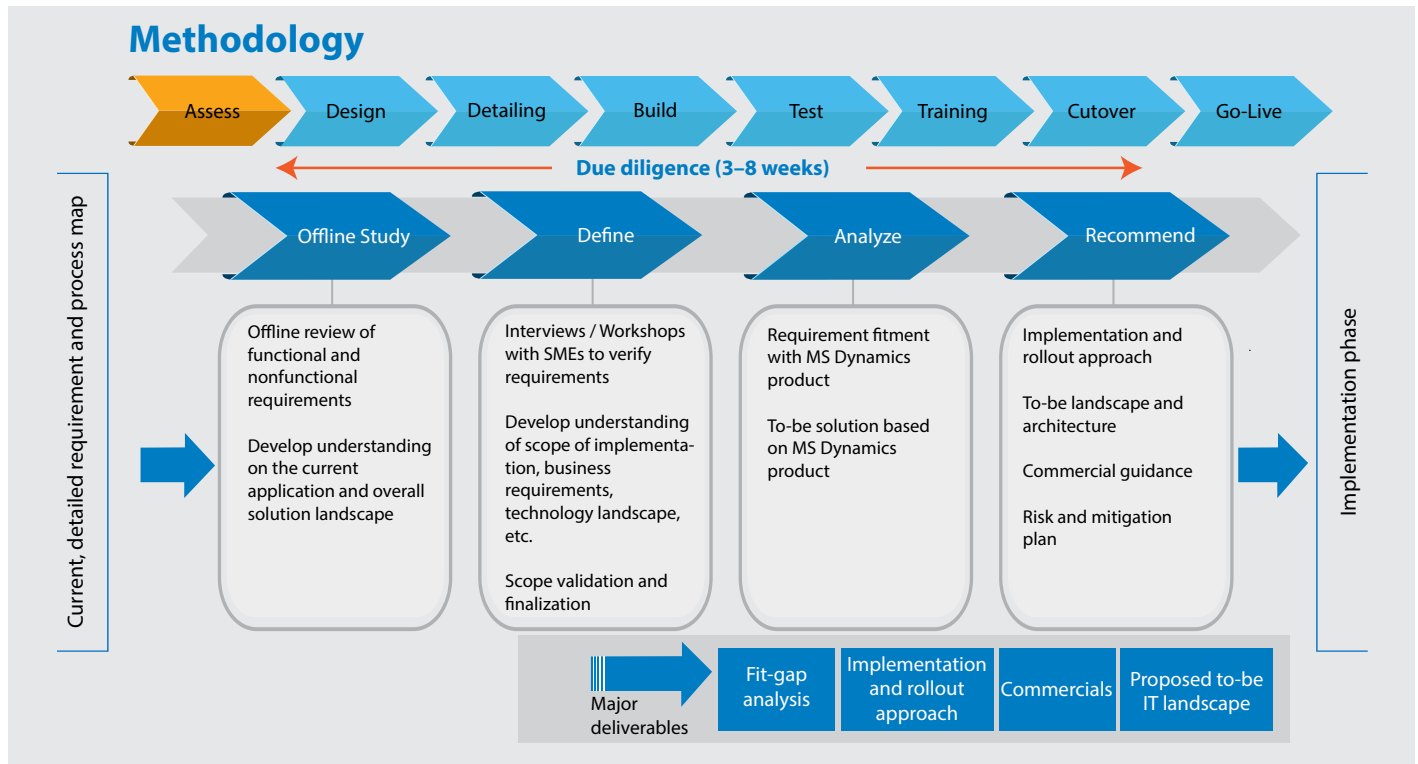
Methodology

Assess
Design
Detailing
Build
Test
Training
Cutover
Go-Live

Due diligence (3–8 weeks)

Current, detailed requirement and process map

Offline Study
Define
Analyze
Recommend

Offline review of functional and nonfunctional requirements

Develop understanding on the current application and overall solution landscape

Interviews / Workshops with SMEs to verify requirements

Develop understanding of scope of implementation, business requirements, technology landscape, etc.

Scope validation and finalization

Requirement fitment with MS Dynamics product

To-be solution based on MS Dynamics product

Implementation and rollout approach

To-be landscape and architecture

Commercial guidance

Risk and mitigation plan

Implementation phase

Major deliverables

Fit-gap analysis
Implementation and rollout approach
Commercials
Proposed to-be IT landscape